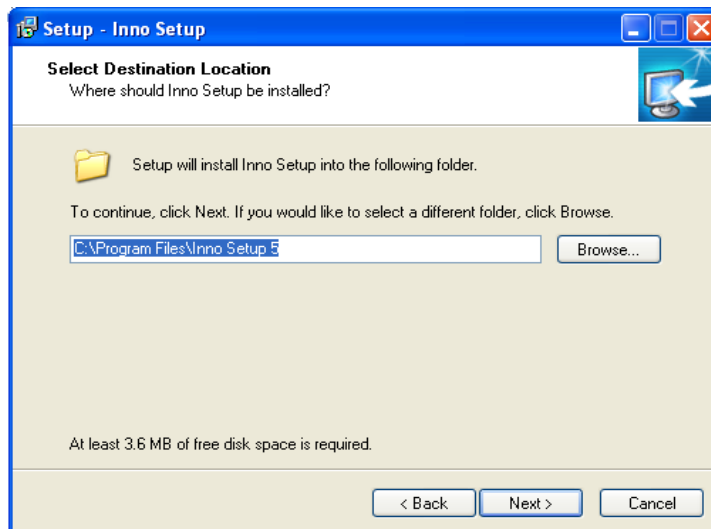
Setup - Inno Setup

Select Destination Location
Where should Inno Setup be installed?

Setup will install Inno Setup into the following folder.

To continue, click Next. If you would like to select a different folder, click Browse.

C:\Program Files\Inno Setup 5

Browse...

At least 3.6 MB of free disk space is required.

< Back
Next >
Cancel